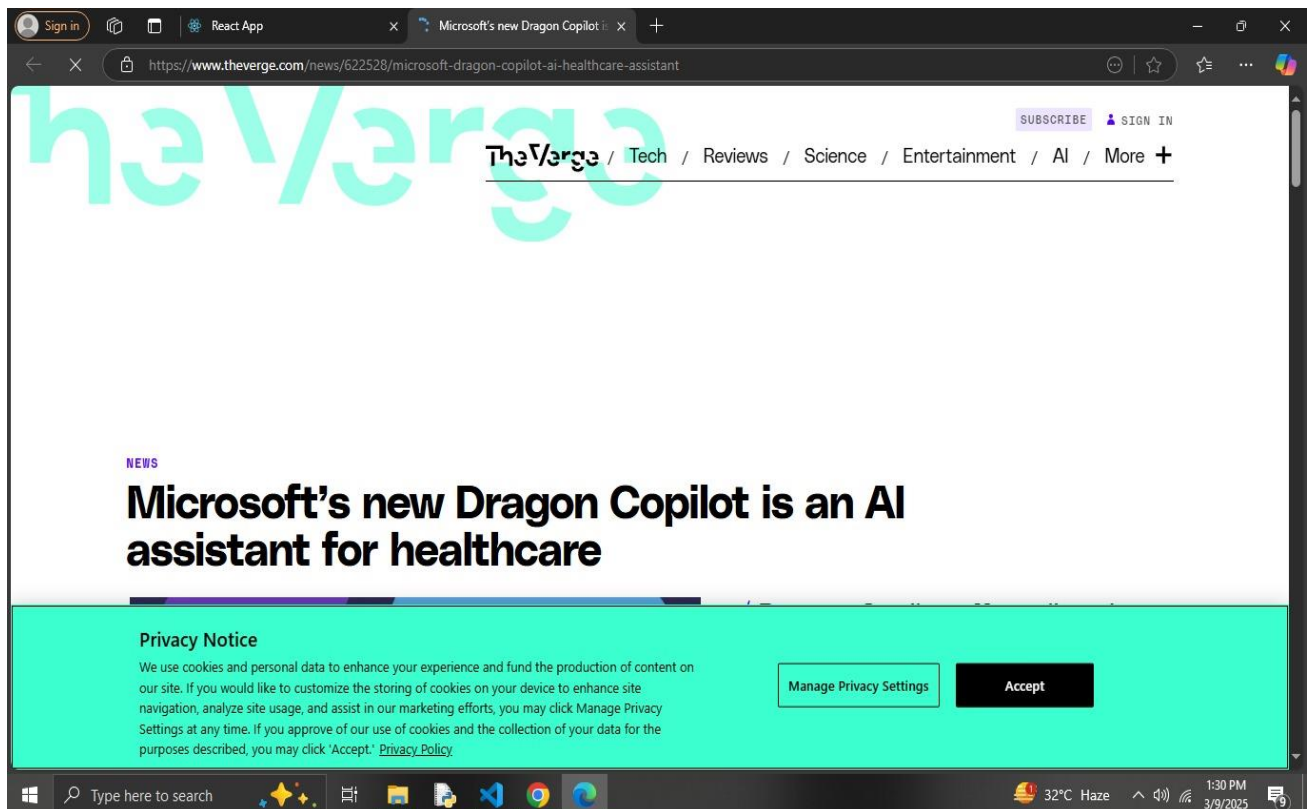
Sign in

React App

Microsoft's new Dragon Copilot is

https://www.theverge.com/news/622528/microsoft-dragon-copilot-ai-healthcare-assistant

SUBSCRIBE SIGN IN

The Verge / Tech / Reviews / Science / Entertainment / AI / More +

NEWS

Microsoft's new Dragon Copilot is an AI assistant for healthcare

Privacy Notice

We use cookies and personal data to enhance your experience and fund the production of content on our site. If you would like to customize the storing of cookies on your device to enhance site navigation, analyze site usage, and assist in our marketing efforts, you may click Manage Privacy Settings at any time. If you approve of our use of cookies and the collection of your data for the purposes described, you may click 'Accept.' Privacy Policy

Manage Privacy Settings

Accept

Type here to search

32°C Haze

1:30 PM
3/9/2025

9